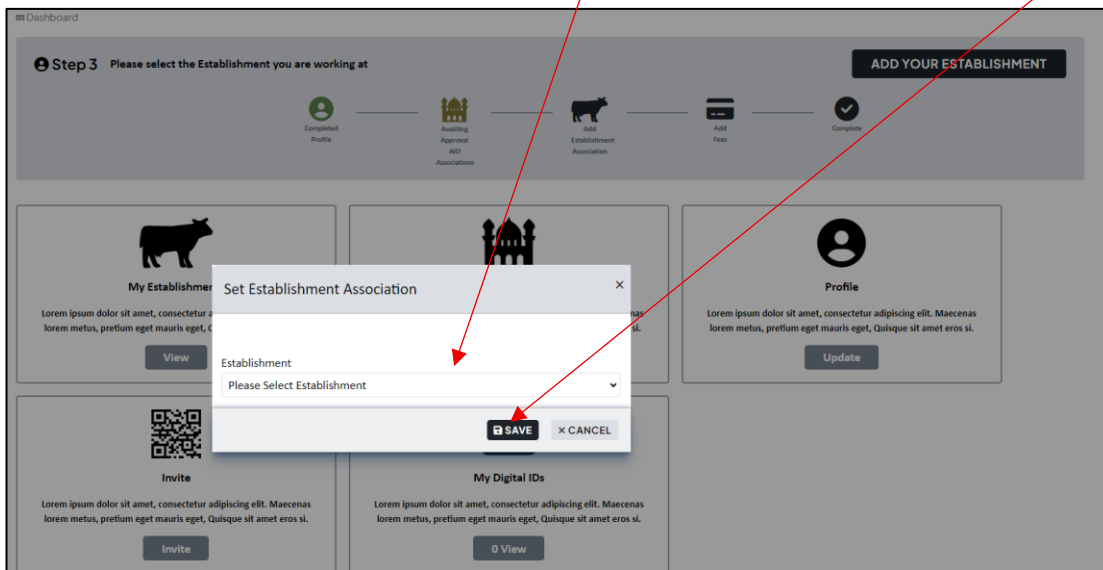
Dashboard

Step 3 Please select the Establishment you are working at

ADD YOUR ESTABLISHMENT

Completed Profile

Awaiting Approval AIO Associations

Add Establishment Association

Add Fees

Complete

My Establishmen

Lorem ipsum dolor sit amet, consectetur a lorem metus, pretium eget mauris eget, Q

View

Profile

Lorem ipsum dolor sit amet, consectetur adipiscing elit. Maecenas lorem metus, pretium eget mauris eget, Quisque sit amet eros si.

Update

Set Establishment Association

×

Establishment

Please Select Establishment

SAVE

× CANCEL

Invite

Lorem ipsum dolor sit amet, consectetur adipiscing elit. Maecenas lorem metus, pretium eget mauris eget, Quisque sit amet eros si.

Invite

My Digital IDs

Lorem ipsum dolor sit amet, consectetur adipiscing elit. Maecenas lorem metus, pretium eget mauris eget, Quisque sit amet eros si.

0 View